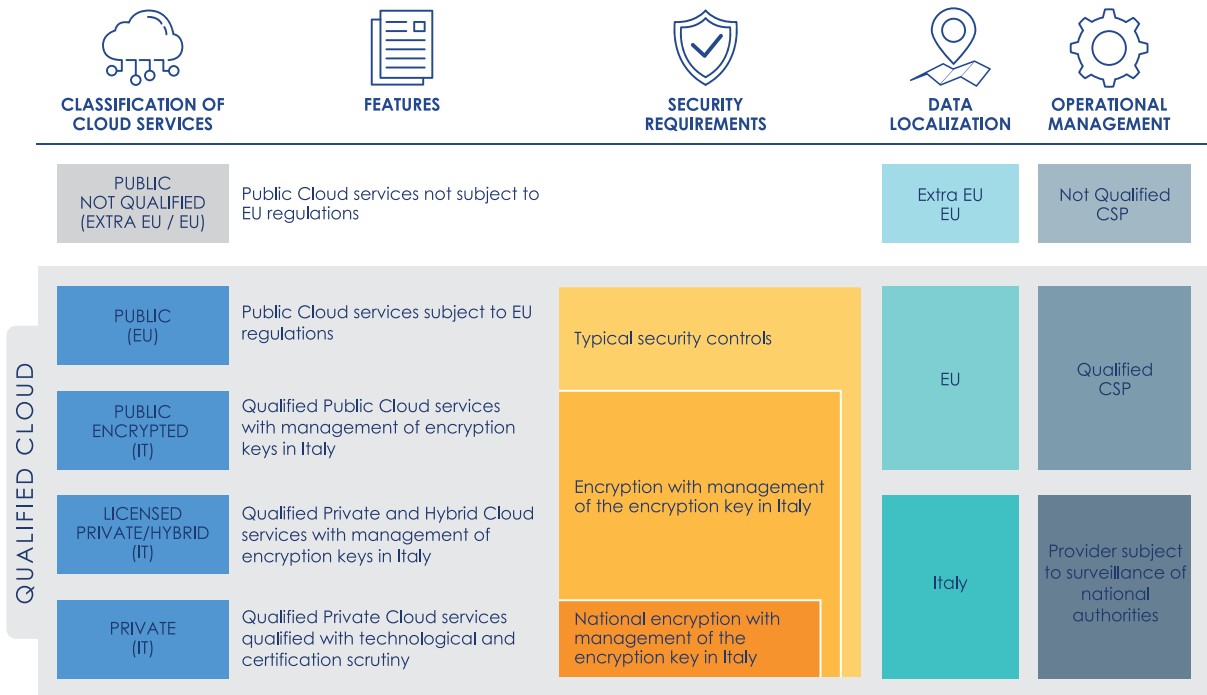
CLASSIFICATION OF CLOUD SERVICES

FEATURES

SECURITY REQUIREMENTS

DATA LOCALIZATION

OPERATIONAL MANAGEMENT

PUBLIC NOT QUALIFIED (EXTRA EU / EU)

Public Cloud services not subject to EU regulations

Extra EU
EU

Not Qualified CSP

QUALIFIED CLOUD

PUBLIC (EU)

Public Cloud services subject to EU regulations

PUBLIC ENCRYPTED (IT)

Qualified Public Cloud services with management of encryption keys in Italy

LICENSED PRIVATE/HYBRID (IT)

Qualified Private and Hybrid Cloud services with management of encryption keys in Italy

PRIVATE (IT)

Qualified Private Cloud services qualified with technological and certification scrutiny

Typical security controls

Encryption with management of the encryption key in Italy

National encryption with management of the encryption key in Italy

EU

Italy

Qualified CSP

Provider subject to surveillance of national authorities